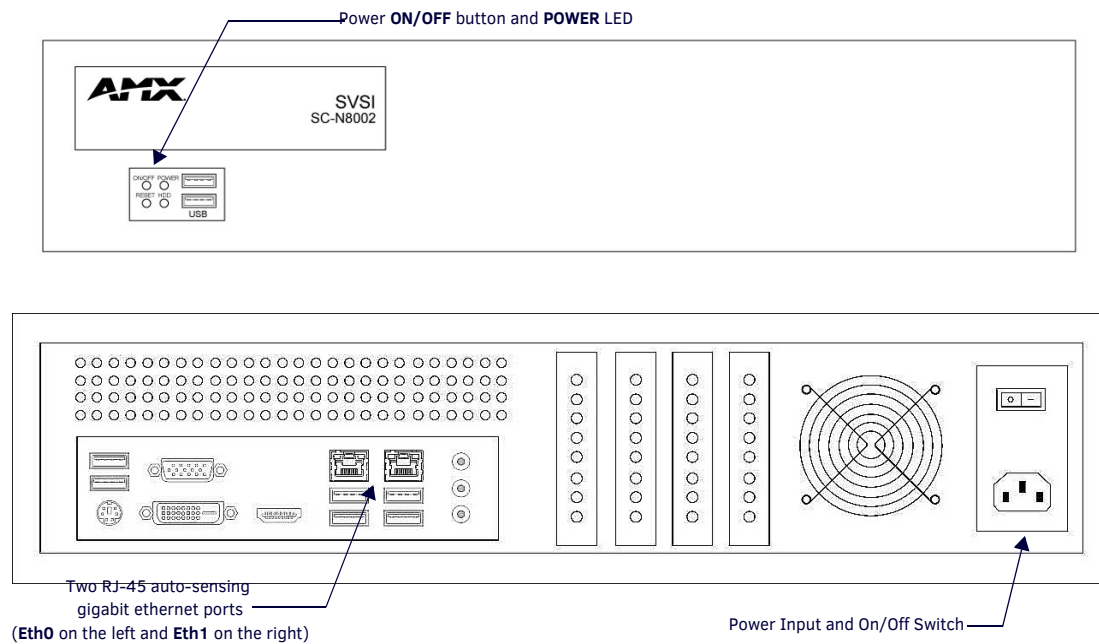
Power **ON/OFF** button and **POWER** LED

AMX

SVSI
SC-N8002

ON/OFF POWER
RESET HDD
USB

Two RJ-45 auto-sensing gigabit ethernet ports
(**Eth0** on the left and **Eth1** on the right)

Power Input and On/Off Switch